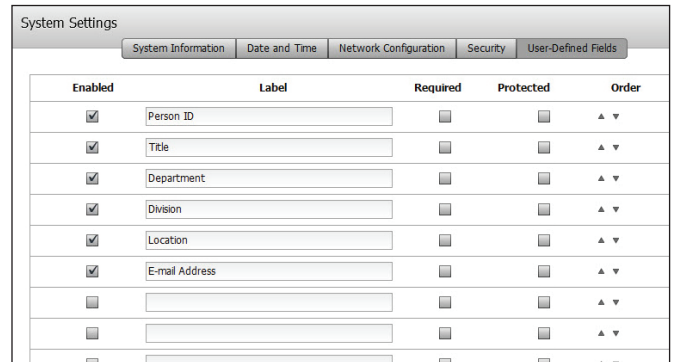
System Settings

System Information | Date and Time | Network Configuration | Security | User-Defined Fields

| Enabled | Label | Required | Protected | Order |
|---|---|---|---|---|
| ☑ | Person ID | ☐ | ☐ | ▲ ▼ |
| ☑ | Title | ☐ | ☐ | ▲ ▼ |
| ☑ | Department | ☐ | ☐ | ▲ ▼ |
| ☑ | Division | ☐ | ☐ | ▲ ▼ |
| ☑ | Location | ☐ | ☐ | ▲ ▼ |
| ☑ | E-mail Address | ☐ | ☐ | ▲ ▼ |
| ☐ | | ☐ | ☐ | ▲ ▼ |
| ☐ | | ☐ | ☐ | ▲ ▼ |